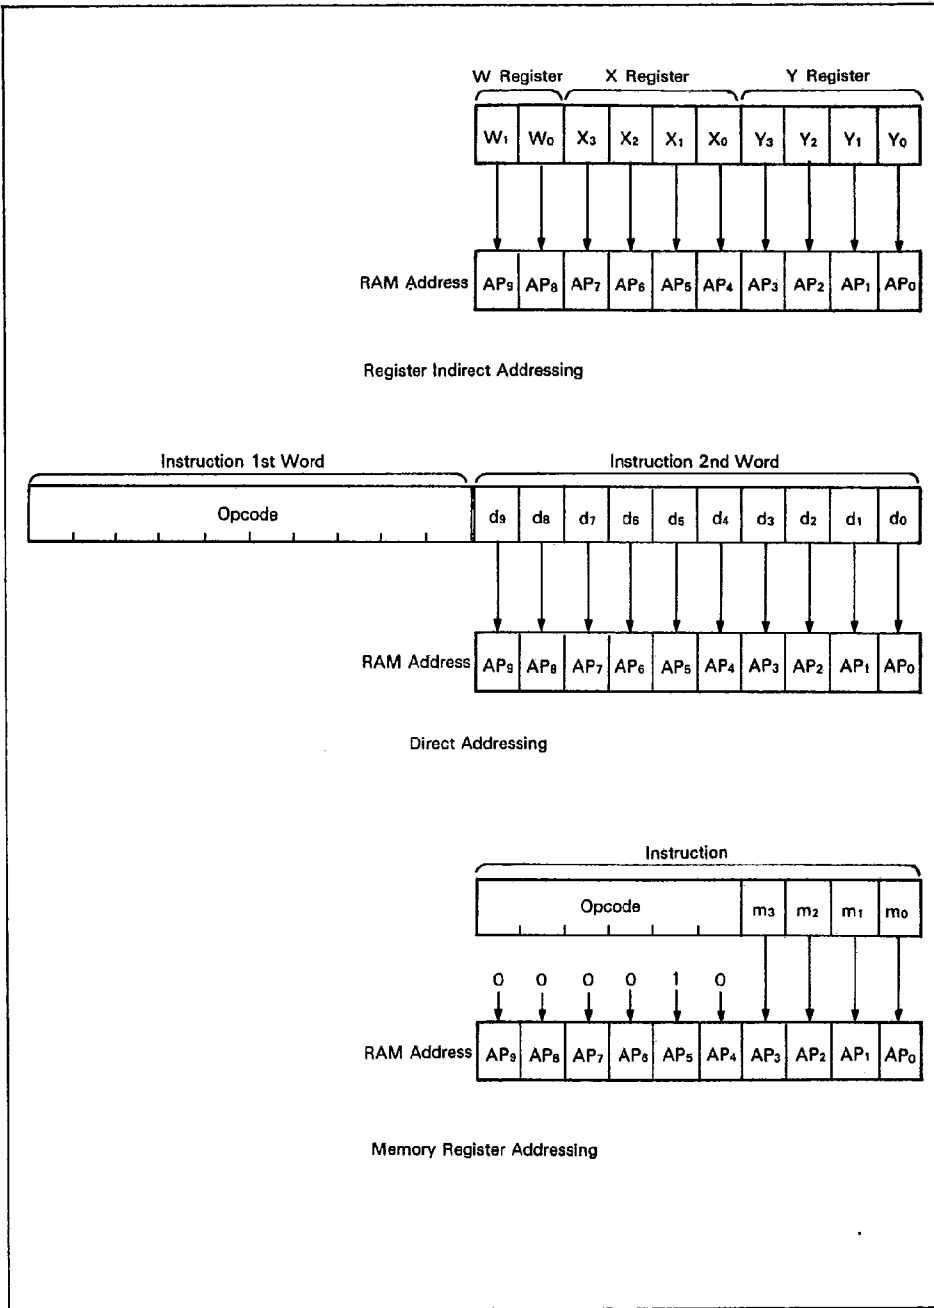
W Register X Register Y Register

| $W_1$ | $W_0$ | $X_3$ | $X_2$ | $X_1$ | $X_0$ | $Y_3$ | $Y_2$ | $Y_1$ | $Y_0$ |
|---|---|---|---|---|---|---|---|---|---|

RAM Address

| $AP_9$ | $AP_8$ | $AP_7$ | $AP_6$ | $AP_5$ | $AP_4$ | $AP_3$ | $AP_2$ | $AP_1$ | $AP_0$ |
|---|---|---|---|---|---|---|---|---|---|

Register Indirect Addressing

Instruction 1st Word Instruction 2nd Word

Opcode

| $d_9$ | $d_8$ | $d_7$ | $d_6$ | $d_5$ | $d_4$ | $d_3$ | $d_2$ | $d_1$ | $d_0$ |
|---|---|---|---|---|---|---|---|---|---|

RAM Address

| $AP_9$ | $AP_8$ | $AP_7$ | $AP_6$ | $AP_5$ | $AP_4$ | $AP_3$ | $AP_2$ | $AP_1$ | $AP_0$ |
|---|---|---|---|---|---|---|---|---|---|

Direct Addressing

Instruction

Opcode

| $m_3$ | $m_2$ | $m_1$ | $m_0$ |
|---|---|---|---|

0 0 0 0 1 0

RAM Address

| $AP_9$ | $AP_8$ | $AP_7$ | $AP_6$ | $AP_5$ | $AP_4$ | $AP_3$ | $AP_2$ | $AP_1$ | $AP_0$ |
|---|---|---|---|---|---|---|---|---|---|

Memory Register Addressing